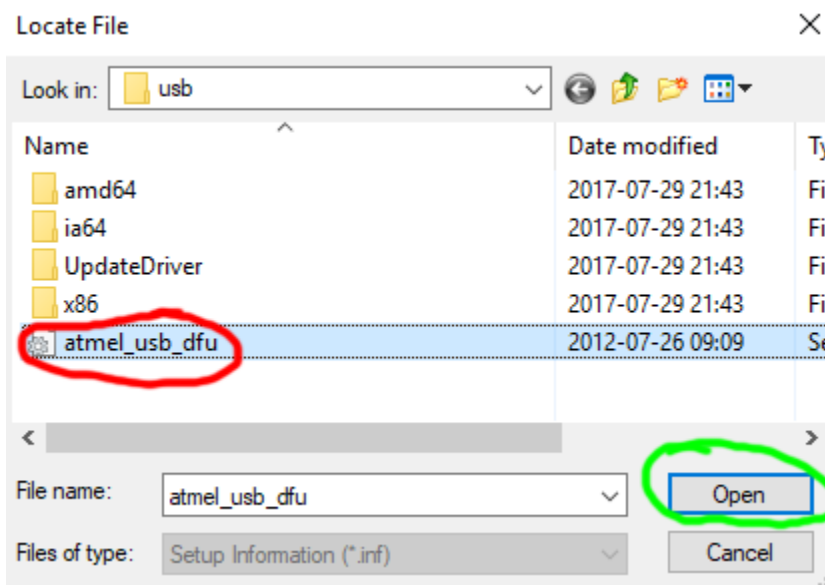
Locate File

Look in: usb

| Name | Date modified | Ty |
|---|---|---|
| amd64 | 2017-07-29 21:43 | Fi |
| ia64 | 2017-07-29 21:43 | Fi |
| UpdateDriver | 2017-07-29 21:43 | Fi |
| x86 | 2017-07-29 21:43 | Fi |
| atmel_usb_dfu | 2012-07-26 09:09 | Se |

File name: atmel_usb_dfu

Files of type: Setup Information (*.inf)

Open

Cancel